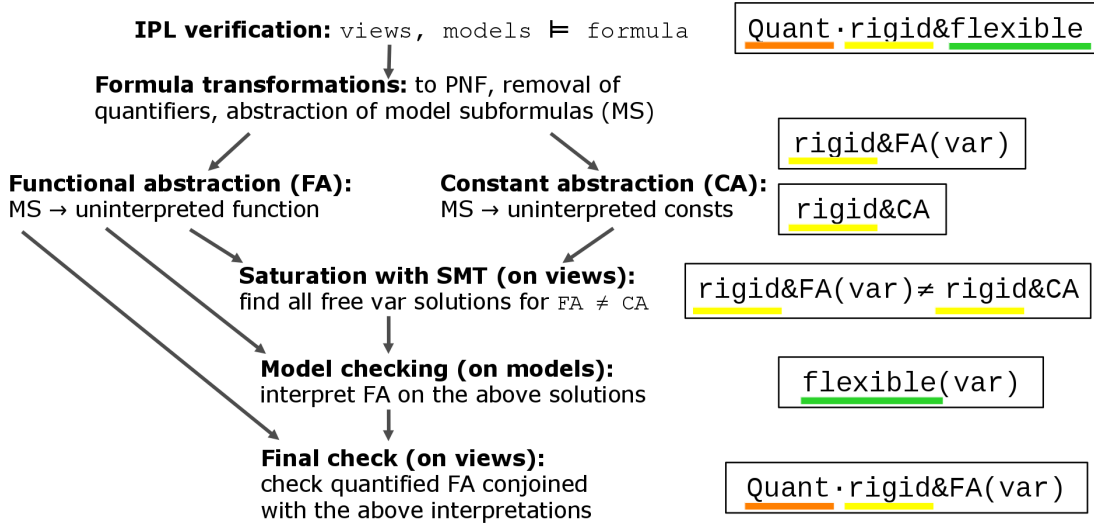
**IPL verification:** views, models ⊨ formula

Quant·rigid&flexible

**Formula transformations:** to PNF, removal of quantifiers, abstraction of model subformulas (MS)

rigid&FA(var)

**Functional abstraction (FA):**
MS → uninterpreted function

**Constant abstraction (CA):**
MS → uninterpreted consts

rigid&CA

**Saturation with SMT (on views):**
find all free var solutions for FA ≠ CA

rigid&FA(var)≠ rigid&CA

**Model checking (on models):**
interpret FA on the above solutions

flexible(var)

**Final check (on views):**
check quantified FA conjoined with the above interpretations

Quant·rigid&FA(var)